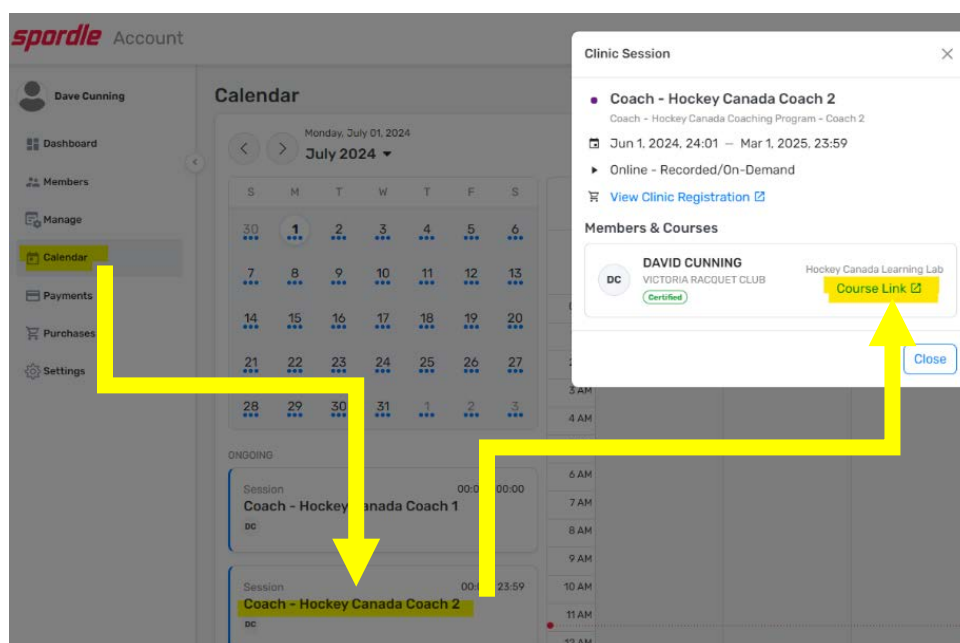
spordle Account

Dave Cunning

Dashboard

Members

Manage

Calendar

Payments

Purchases

Settings

Calendar

Monday, July 01, 2024

July 2024

| S | M | T | W | T | F | S |
|---|---|---|---|---|---|---|
| 30 | 1 | 2 | 3 | 4 | 5 | 6 |
| 7 | 8 | 9 | 10 | 11 | 12 | 13 |
| 14 | 15 | 16 | 17 | 18 | 19 | 20 |
| 21 | 22 | 23 | 24 | 25 | 26 | 27 |
| 28 | 29 | 30 | 31 | 1 | 2 | 3 |

ONGOING

Session 00:0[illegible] 00:00
Coach - Hockey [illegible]anada Coach 1
DC

Session 00:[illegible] 23:59
Coach - Hockey Canada Coach 2
DC

3 AM
4 AM
6 AM
7 AM
8 AM
9 AM
10 AM
11 AM

Clinic Session

Coach - Hockey Canada Coach 2
Coach - Hockey Canada Coaching Program - Coach 2

Jun 1, 2024, 24:01 — Mar 1, 2025, 23:59

Online - Recorded/On-Demand

View Clinic Registration

Members & Courses

DC DAVID CUNNING
VICTORIA RACQUET CLUB
Certified

Hockey Canada Learning Lab
Course Link

Close